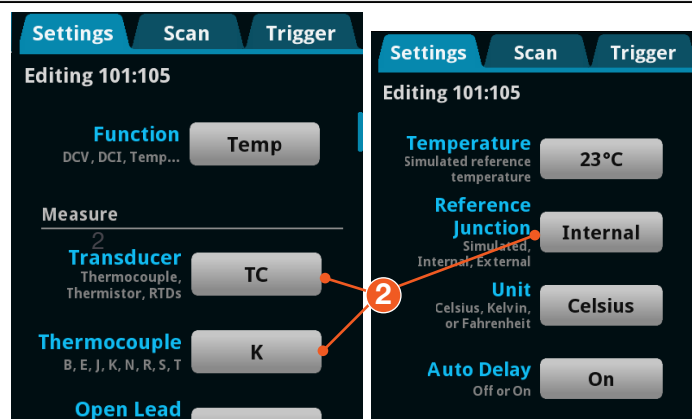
Settings Scan Trigger

Editing 101:105

Function
DCV, DCI, Temp...
Temp

Measure

2

Transducer
Thermocouple, Thermistor, RTDs
TC

Thermocouple
B, E, J, K, N, R, S, T
K

Open Lead

Settings Scan Trigger

Editing 101:105

Temperature
Simulated reference temperature
23°C

Reference Junction
Simulated, Internal, External
Internal

Unit
Celsius, Kelvin, or Fahrenheit
Celsius

Auto Delay
Off or On
On

2